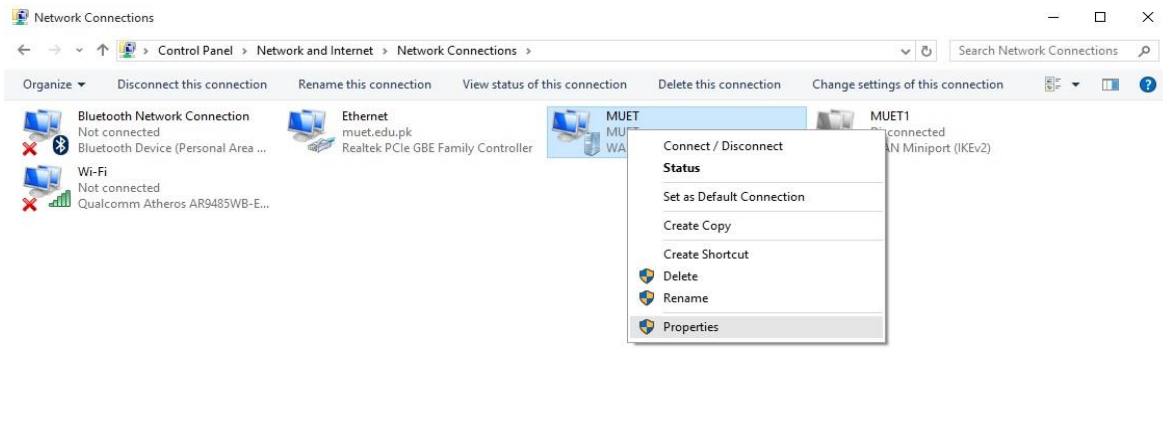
Network Connections

Control Panel > Network and Internet > Network Connections >

Search Network Connections

Organize ▾ Disconnect this connection Rename this connection View status of this connection Delete this connection Change settings of this connection

Bluetooth Network Connection
Not connected
Bluetooth Device (Personal Area ...

Ethernet
muet.edu.pk
Realtek PCIe GBE Family Controller

MUET
MU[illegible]
WA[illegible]

MUET1
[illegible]connected
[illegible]AN Miniport (IKEv2)

Wi-Fi
Not connected
Qualcomm Atheros AR9485WB-E...

Connect / Disconnect
Status
Set as Default Connection
Create Copy
Create Shortcut
Delete
Rename
Properties